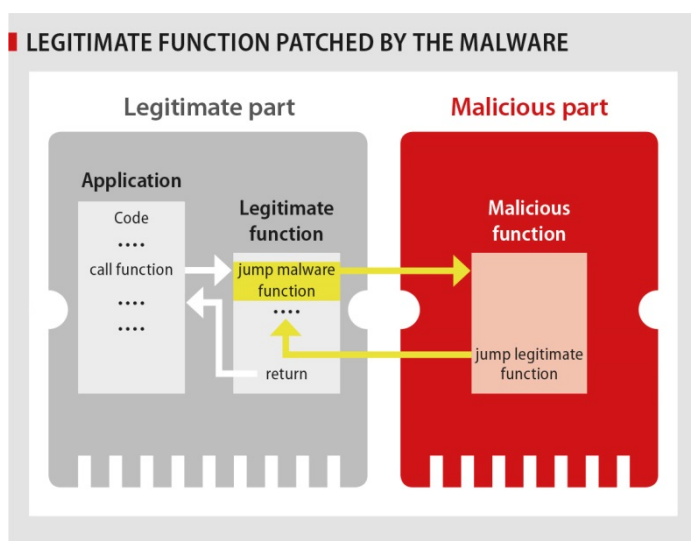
LEGITIMATE FUNCTION PATCHED BY THE MALWARE

Legitimate part

Malicious part

Application

Code
....
call function
....
....

Legitimate function

jump malware function
....
return

Malicious function

jump legitimate function